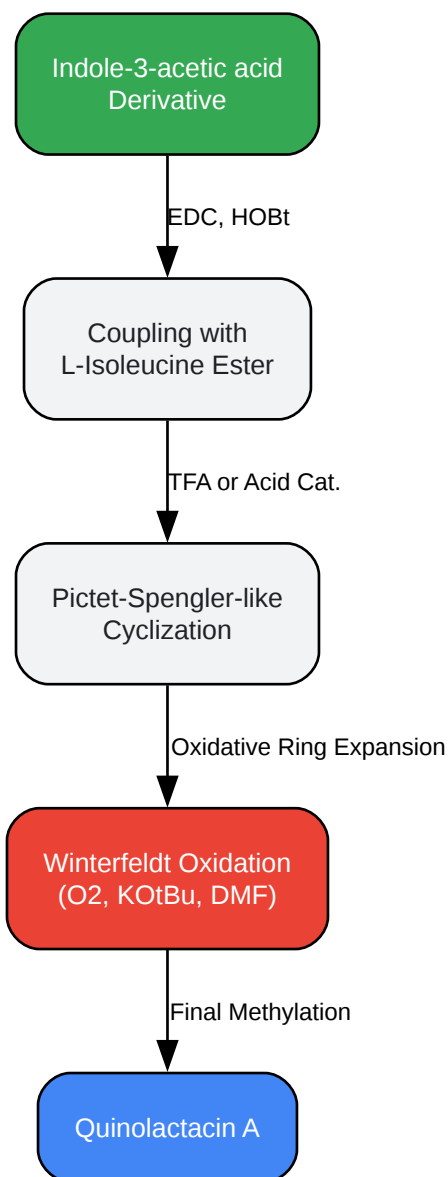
Indole-3-acetic acid Derivative

EDC, HOBt

Coupling with L-Isoleucine Ester

TFA or Acid Cat.

Pictet-Spengler-like Cyclization

Oxidative Ring Expansion

Winterfeldt Oxidation (O2, KOtBu, DMF)

Final Methylation

Quinolactacin A